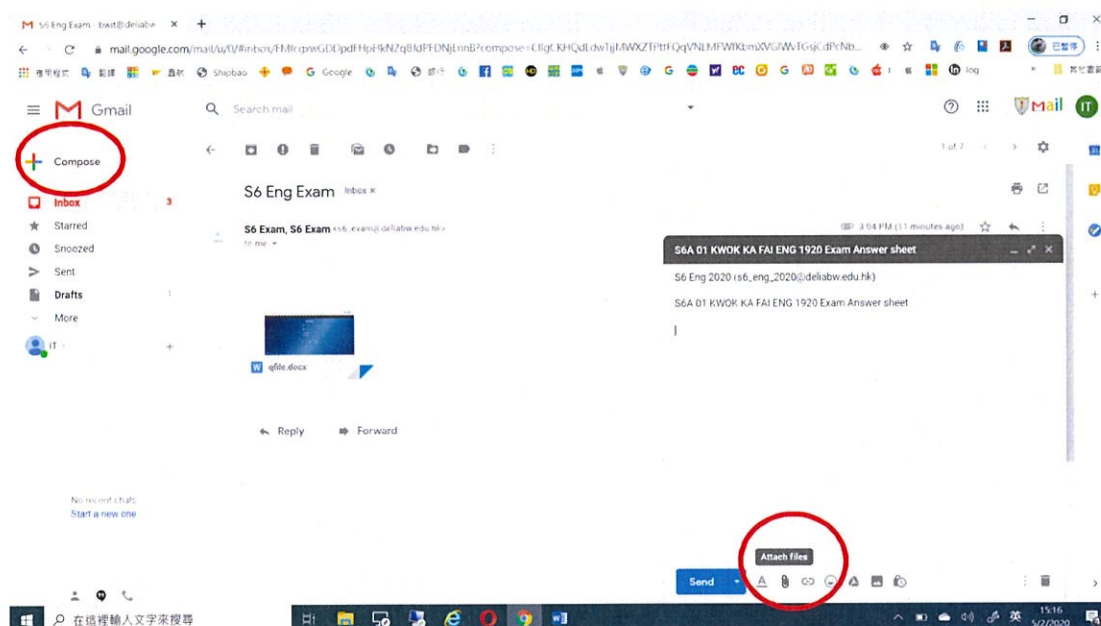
S6 Eng Exam - bwst@deliabw ×

mail.google.com/mail/u/0/#inbox/FMfcgxwGDDpdFHpHkNZqBJdPFDNjLnnB?compose=CllgCKHQdLdwTjjMWXZTPttFQqVNLMFWfKbmXVGIWvTGsjCdPcNb...

Gmail

Search mail

Compose

Inbox 3
Starred
Snoozed
Sent
Drafts
More

IT

1 of 7

S6 Eng Exam Inbox ×

S6 Exam, S6 Exam <s6_exam@deliabw.edu.hk>
to me

3:04 PM (11 minutes ago)

qfile.docx

Reply
Forward

S6A 01 KWOK KA FAI ENG 1920 Exam Answer sheet

S6 Eng 2020 (s6_eng_2020@deliabw.edu.hk)

S6A 01 KWOK KA FAI ENG 1920 Exam Answer sheet

No recent chats
Start a new one

Attach files

Send

在這裡輸入文字來搜尋

15:16
5/2/2020